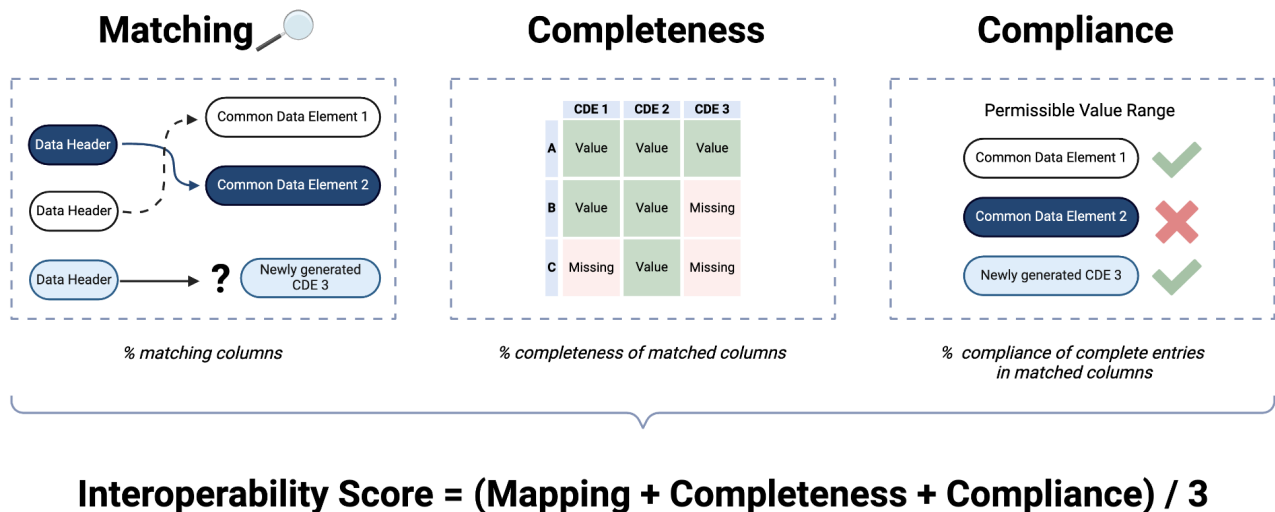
Matching

Data Header

Data Header

Data Header

Common Data Element 1

Common Data Element 2

?

Newly generated CDE 3

% matching columns

Completeness

| | CDE 1 | CDE 2 | CDE 3 |
|---|---|---|---|
| A | Value | Value | Value |
| B | Value | Value | Missing |
| C | Missing | Value | Missing |

% completeness of matched columns

Compliance

Permissible Value Range

Common Data Element 1

Common Data Element 2

Newly generated CDE 3

% compliance of complete entries in matched columns

Interoperability Score = (Mapping + Completeness + Compliance) / 3